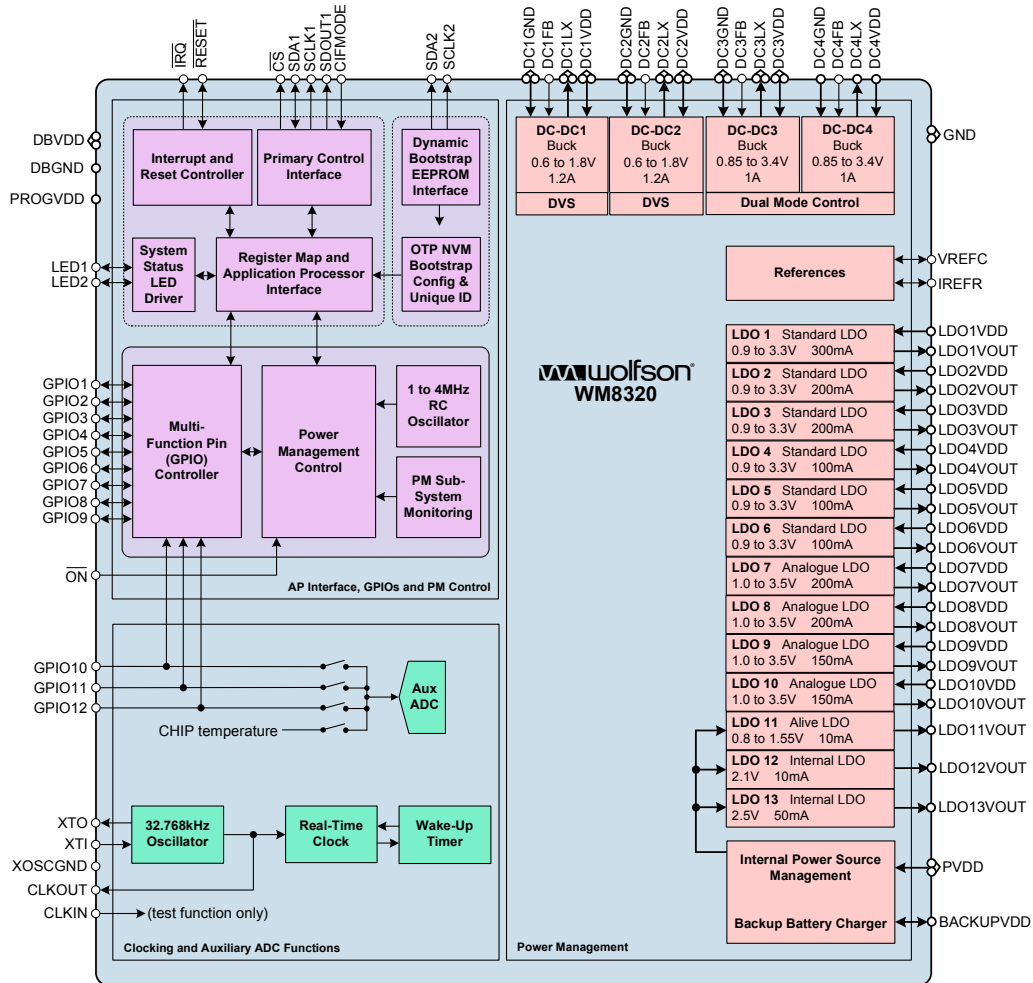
$\overline{IRQ}$ $\overline{RESET}$ $\overline{CS}$ SDA1 SCLK1 SDOUT1 CIFMODE SDA2 SCLK2 DC1GND DC1FB DC1LX DC1VDD DC2GND DC2FB DC2LX DC2VDD DC3GND DC3FB DC3LX DC3VDD DC4GND DC4FB DC4LX DC4VDD

DBVDD
DBGND
PROGVDD
LED1
LED2
GPIO1
GPIO2
GPIO3
GPIO4
GPIO5
GPIO6
GPIO7
GPIO8
GPIO9
$\overline{ON}$

Interrupt and Reset Controller

Primary Control Interface

Dynamic Bootstrap EEPROM Interface

System Status LED Driver

Register Map and Application Processor Interface

OTP NVM Bootstrap Config & Unique ID

Multi-Function Pin (GPIO) Controller

Power Management Control

1 to 4MHz RC Oscillator

PM Sub-System Monitoring

AP Interface, GPIOs and PM Control

GPIO10
GPIO11
GPIO12

Aux ADC

CHIP temperature

XTO
XTI
XOSCGND
CLKOUT
CLKIN

32.768kHz Oscillator

Real-Time Clock

Wake-Up Timer

(test function only)

Clocking and Auxiliary ADC Functions

DC-DC1 Buck 0.6 to 1.8V 1.2A
DVS
DC-DC2 Buck 0.6 to 1.8V 1.2A
DVS
DC-DC3 Buck 0.85 to 3.4V 1A
DC-DC4 Buck 0.85 to 3.4V 1A
Dual Mode Control

GND

References

VREFC
IREFR

wolfson
WM8320

| | |
|---|---|
| LDO 1 Standard LDO 0.9 to 3.3V 300mA | LDO1VDD LDO1VOUT |
| LDO 2 Standard LDO 0.9 to 3.3V 200mA | LDO2VDD LDO2VOUT |
| LDO 3 Standard LDO 0.9 to 3.3V 200mA | LDO3VDD LDO3VOUT |
| LDO 4 Standard LDO 0.9 to 3.3V 100mA | LDO4VDD LDO4VOUT |
| LDO 5 Standard LDO 0.9 to 3.3V 100mA | LDO5VDD LDO5VOUT |
| LDO 6 Standard LDO 0.9 to 3.3V 100mA | LDO6VDD LDO6VOUT |
| LDO 7 Analogue LDO 1.0 to 3.5V 200mA | LDO7VDD LDO7VOUT |
| LDO 8 Analogue LDO 1.0 to 3.5V 200mA | LDO8VDD LDO8VOUT |
| LDO 9 Analogue LDO 1.0 to 3.5V 150mA | LDO9VDD LDO9VOUT |
| LDO 10 Analogue LDO 1.0 to 3.5V 150mA | LDO10VDD LDO10VOUT |
| LDO 11 Alive LDO 0.8 to 1.55V 10mA | LDO11VOUT |
| LDO 12 Internal LDO 2.1V 10mA | LDO12VOUT |
| LDO 13 Internal LDO 2.5V 50mA | LDO13VOUT |

Internal Power Source Management

Backup Battery Charger

PVDD
BACKUPVDD

Power Management